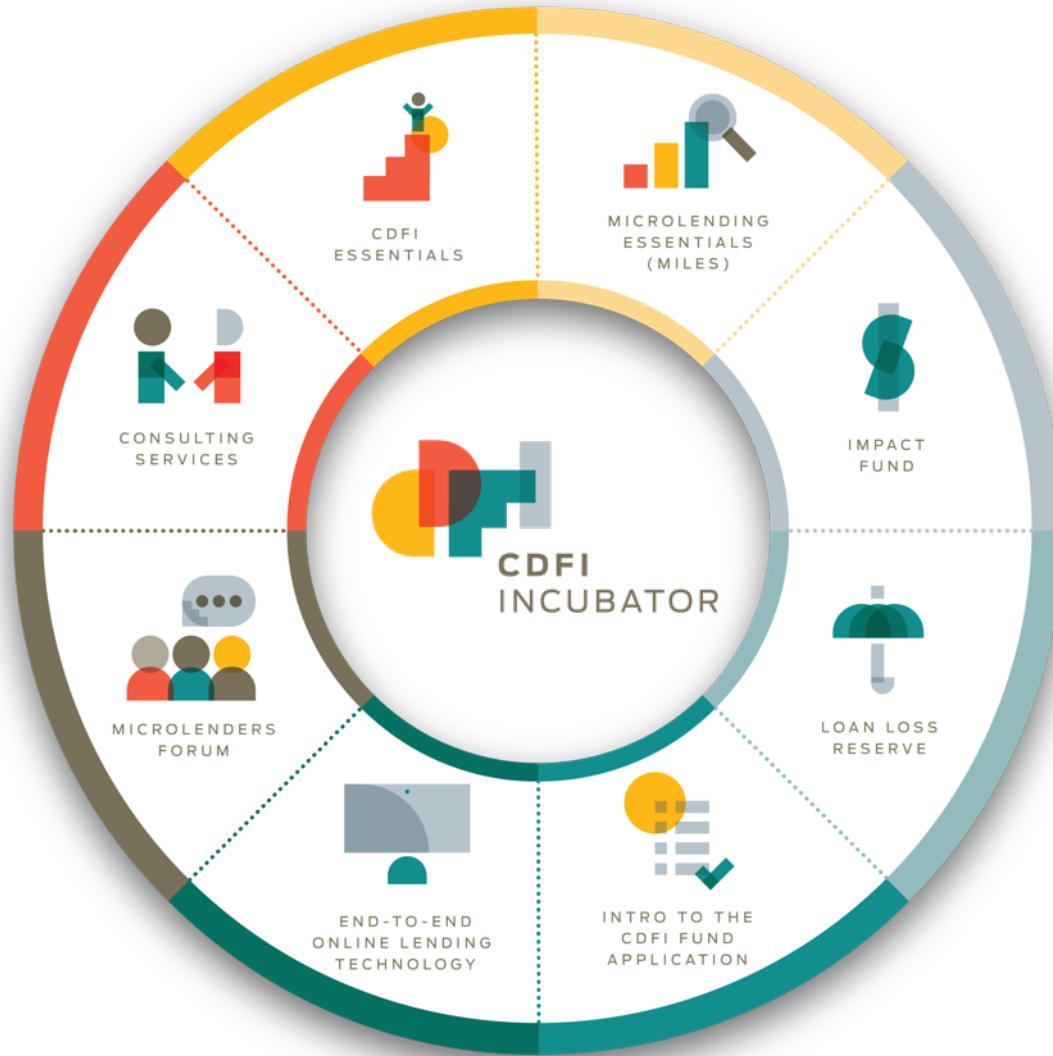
CDFI
ESSENTIALS

MICROLENDING
ESSENTIALS
(MILES)

IMPACT
FUND

LOAN LOSS
RESERVE

INTRO TO THE
CDFI FUND
APPLICATION

END-TO-END
ONLINE LENDING
TECHNOLOGY

MICROLENDERS
FORUM

CONSULTING
SERVICES

CDFI
INCUBATOR